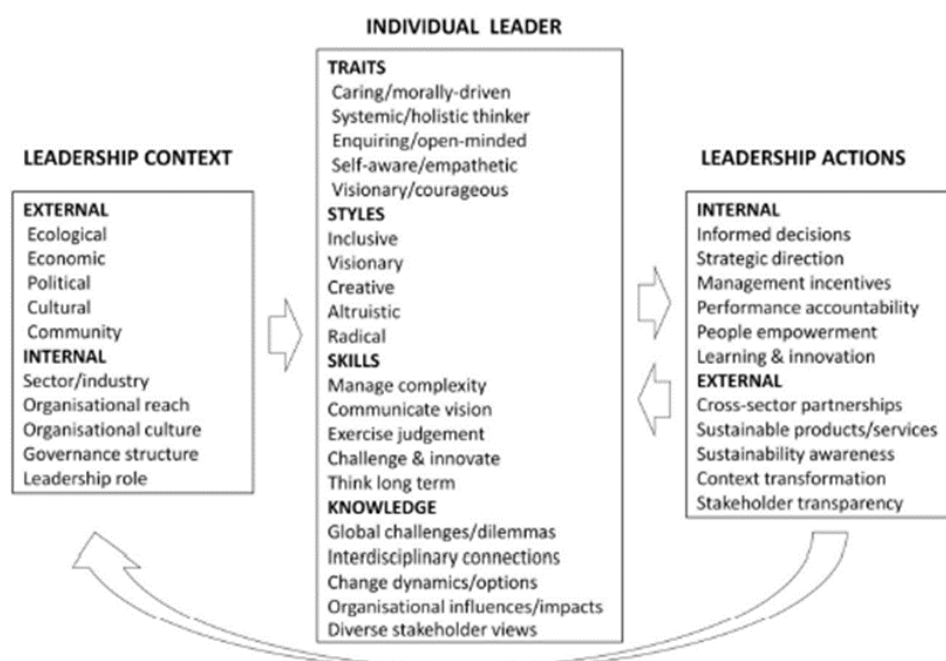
LEADERSHIP CONTEXT

EXTERNAL
Ecological
Economic
Political
Cultural
Community
INTERNAL
Sector/industry
Organisational reach
Organisational culture
Governance structure
Leadership role

INDIVIDUAL LEADER

TRAITS
Caring/morally-driven
Systemic/holistic thinker
Enquiring/open-minded
Self-aware/empathetic
Visionary/courageous
STYLES
Inclusive
Visionary
Creative
Altruistic
Radical
SKILLS
Manage complexity
Communicate vision
Exercise judgement
Challenge & innovate
Think long term
KNOWLEDGE
Global challenges/dilemmas
Interdisciplinary connections
Change dynamics/options
Organisational influences/impacts
Diverse stakeholder views

LEADERSHIP ACTIONS

INTERNAL
Informed decisions
Strategic direction
Management incentives
Performance accountability
People empowerment
Learning & innovation
EXTERNAL
Cross-sector partnerships
Sustainable products/services
Sustainability awareness
Context transformation
Stakeholder transparency